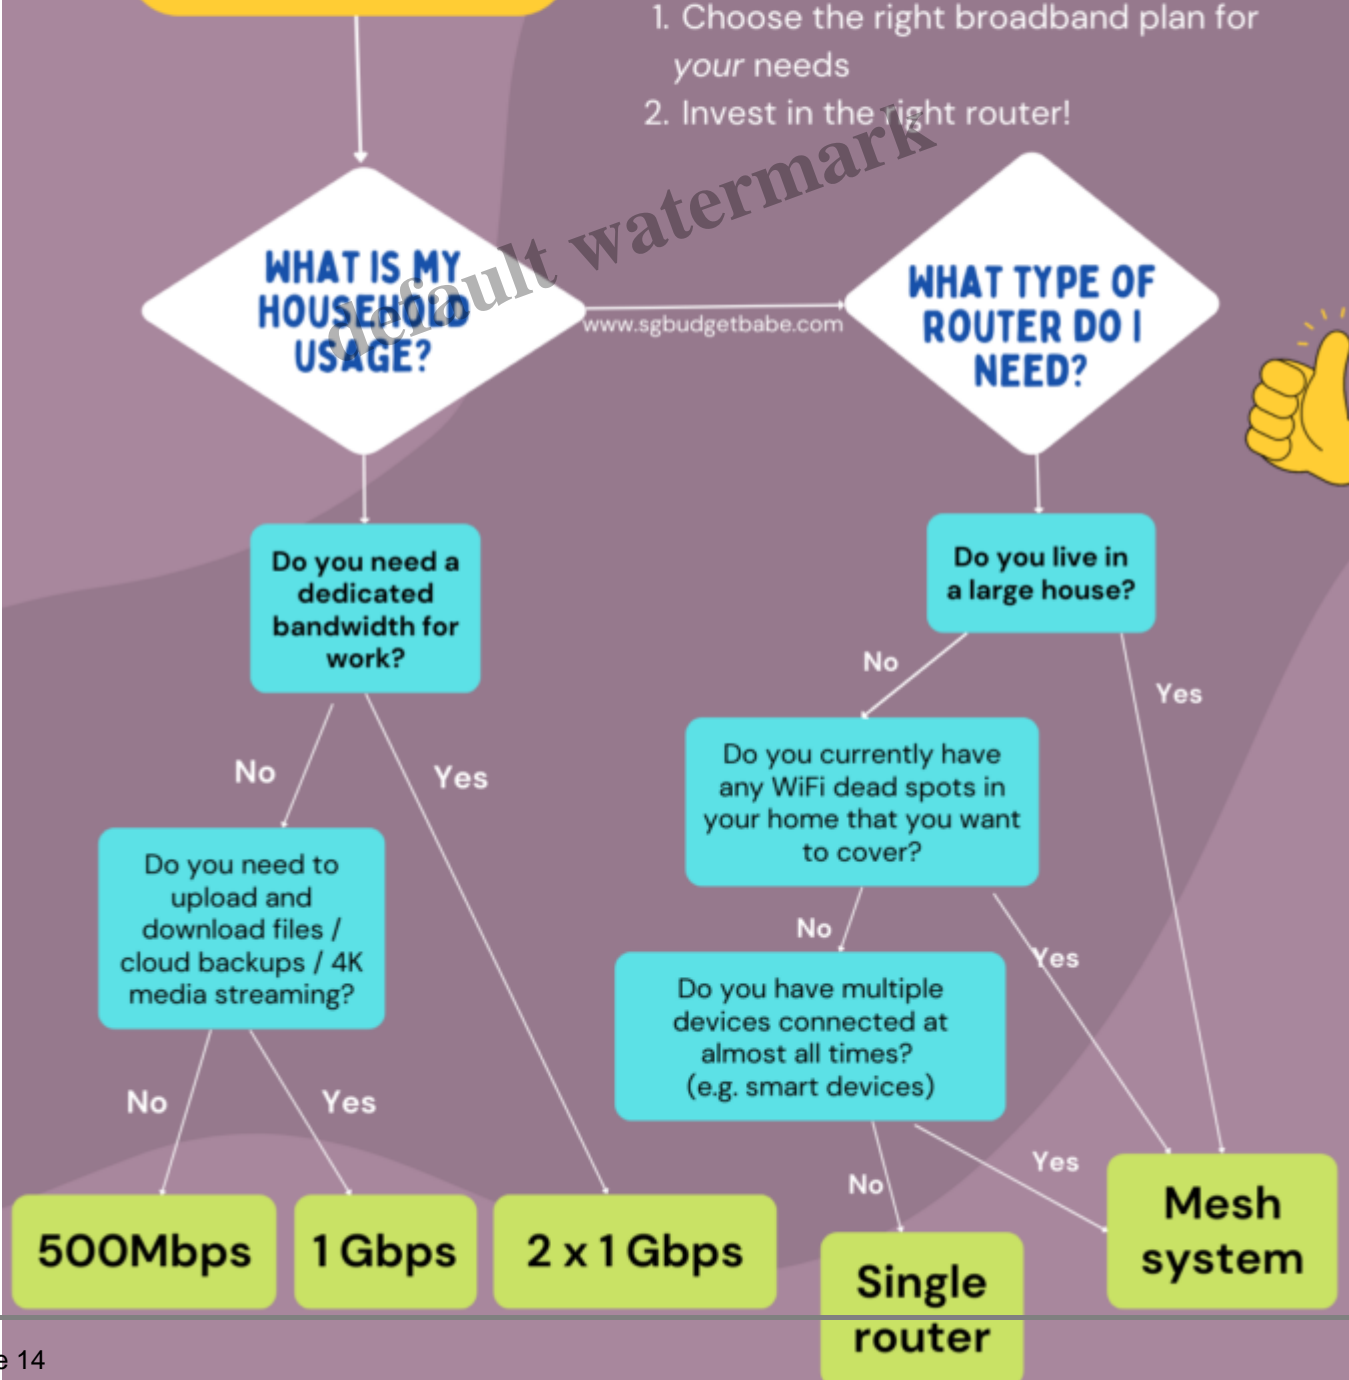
1. Choose the right broadband plan for *your* needs
2. Invest in the right router!

default watermark

WHAT IS MY HOUSEHOLD USAGE?

www.sgbudgetbabe.com

WHAT TYPE OF ROUTER DO I NEED?

Do you need a dedicated bandwidth for work?

No

Yes

Do you need to upload and download files / cloud backups / 4K media streaming?

No

Yes

500Mbps

1 Gbps

2 x 1 Gbps

Do you live in a large house?

No

Yes

Do you currently have any WiFi dead spots in your home that you want to cover?

No

Yes

Do you have multiple devices connected at almost all times? (e.g. smart devices)

No

Yes

Single router

Mesh system

e 14